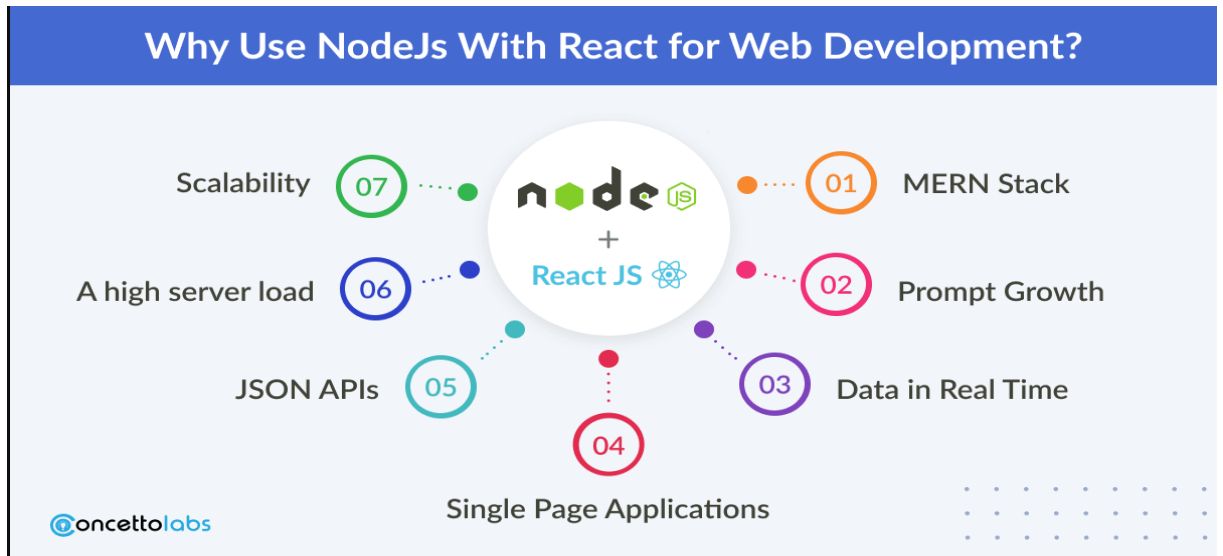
Why Use NodeJs With React for Web Development?

node JS
+
React JS

07 Scalability

01 MERN Stack

06 A high server load

02 Prompt Growth

05 JSON APIs

03 Data in Real Time

04 Single Page Applications

concettolabs